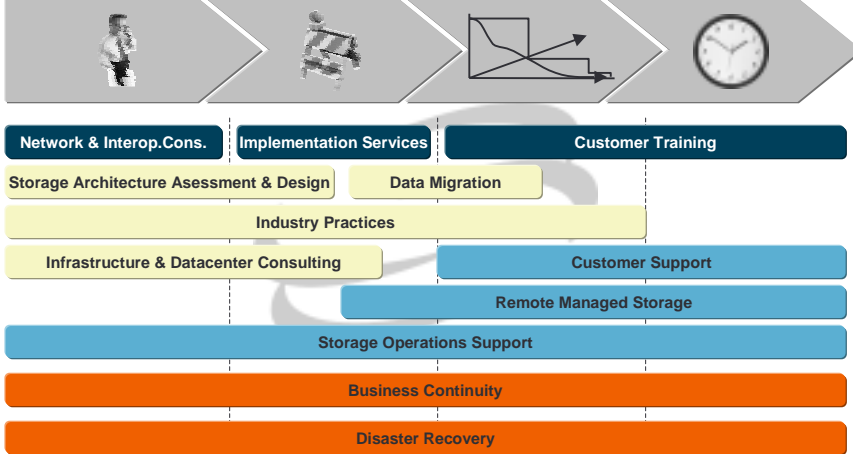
Network & Interop.Cons.
Implementation Services
Customer Training
Storage Architecture Asessment & Design
Data Migration
Industry Practices
Infrastructure & Datacenter Consulting
Customer Support
Remote Managed Storage
Storage Operations Support
Business Continuity
Disaster Recovery